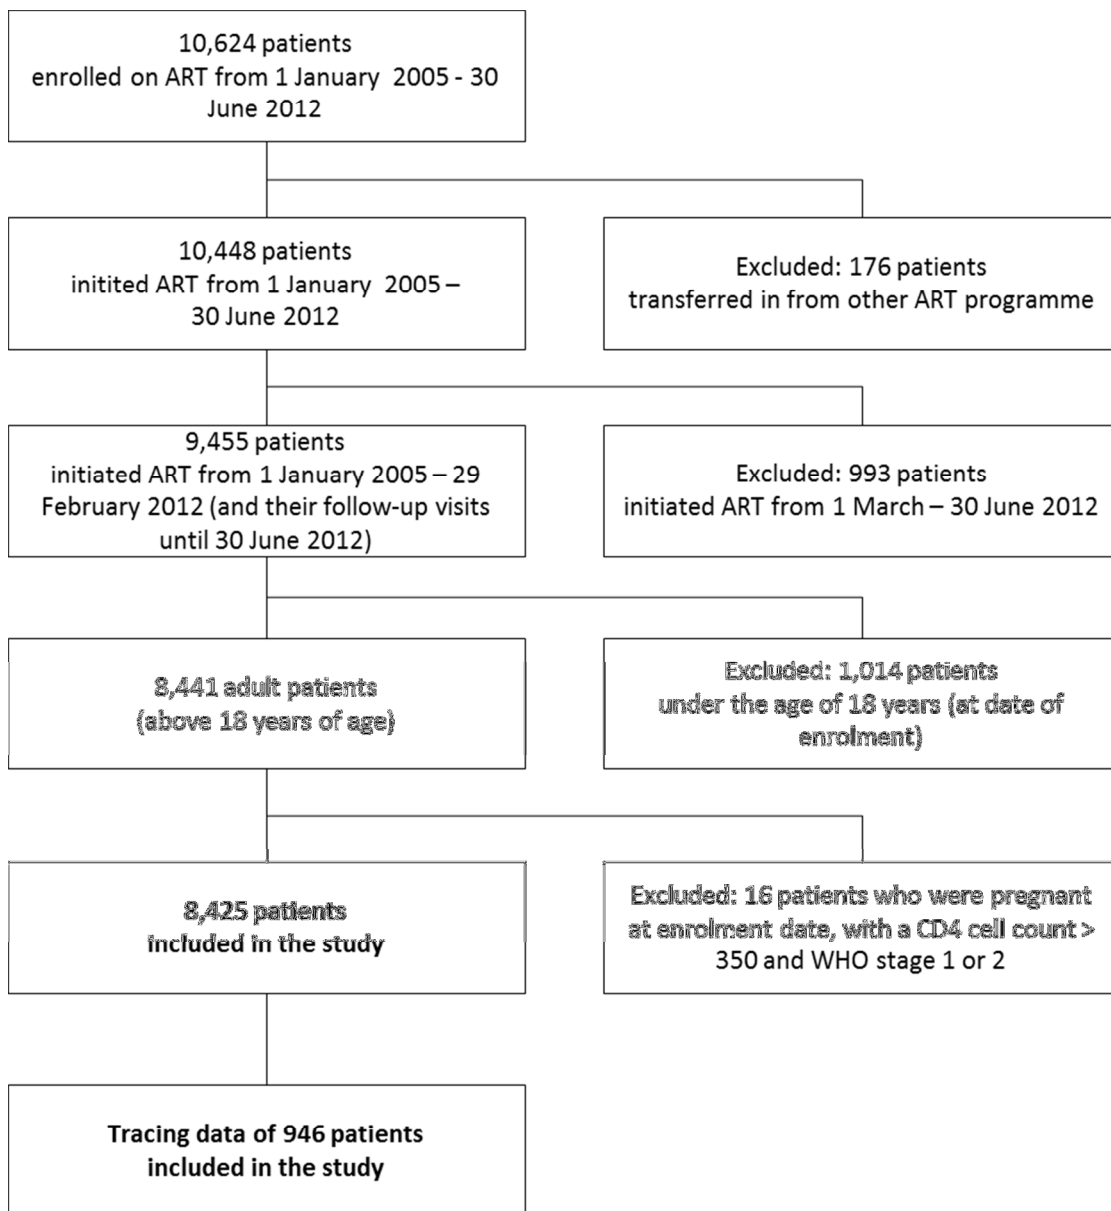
10,624 patients
enrolled on ART from 1 January 2005 - 30 June 2012

10,448 patients
initited ART from 1 January 2005 – 30 June 2012

Excluded: 176 patients
transferred in from other ART programme

9,455 patients
initiated ART from 1 January 2005 – 29 February 2012 (and their follow-up visits until 30 June 2012)

Excluded: 993 patients
initiated ART from 1 March – 30 June 2012

8,441 adult patients
(above 18 years of age)

Excluded: 1,014 patients
under the age of 18 years (at date of enrolment)

8,425 patients
included in the study

Excluded: 16 patients who were pregnant at enrolment date, with a CD4 cell count > 350 and WHO stage 1 or 2

Tracing data of 946 patients
included in the study